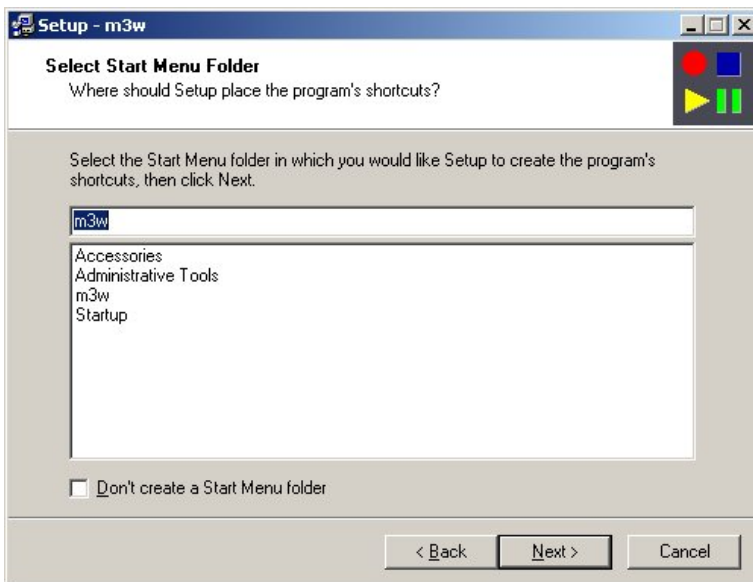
Setup - m3w

Select Start Menu Folder
Where should Setup place the program's shortcuts?

Select the Start Menu folder in which you would like Setup to create the program's shortcuts, then click Next.

m3w

Accessories
Administrative Tools
m3w
Startup

Don't create a Start Menu folder

< Back
Next >
Cancel